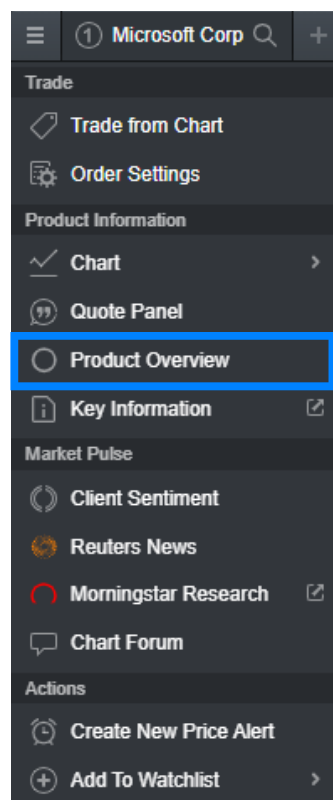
1 Microsoft Corp

Trade

Trade from Chart

Order Settings

Product Information

Chart

Quote Panel

Product Overview

Key Information

Market Pulse

Client Sentiment

Reuters News

Morningstar Research

Chart Forum

Actions

Create New Price Alert

Add To Watchlist